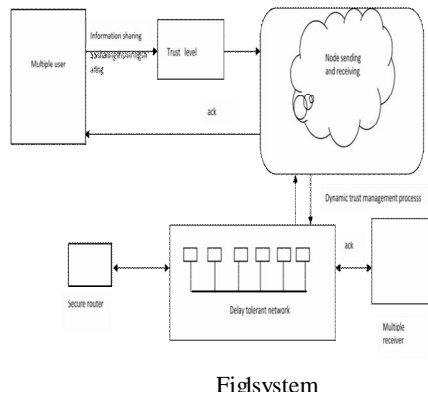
Multiple user

Information sharing

Sysharingrksharingn aring

Trust level

Node sending and receiving

ack

Dynamic trust management process

ack

Secure router

Delay tolerant network

Multiple receiver

Fig1system